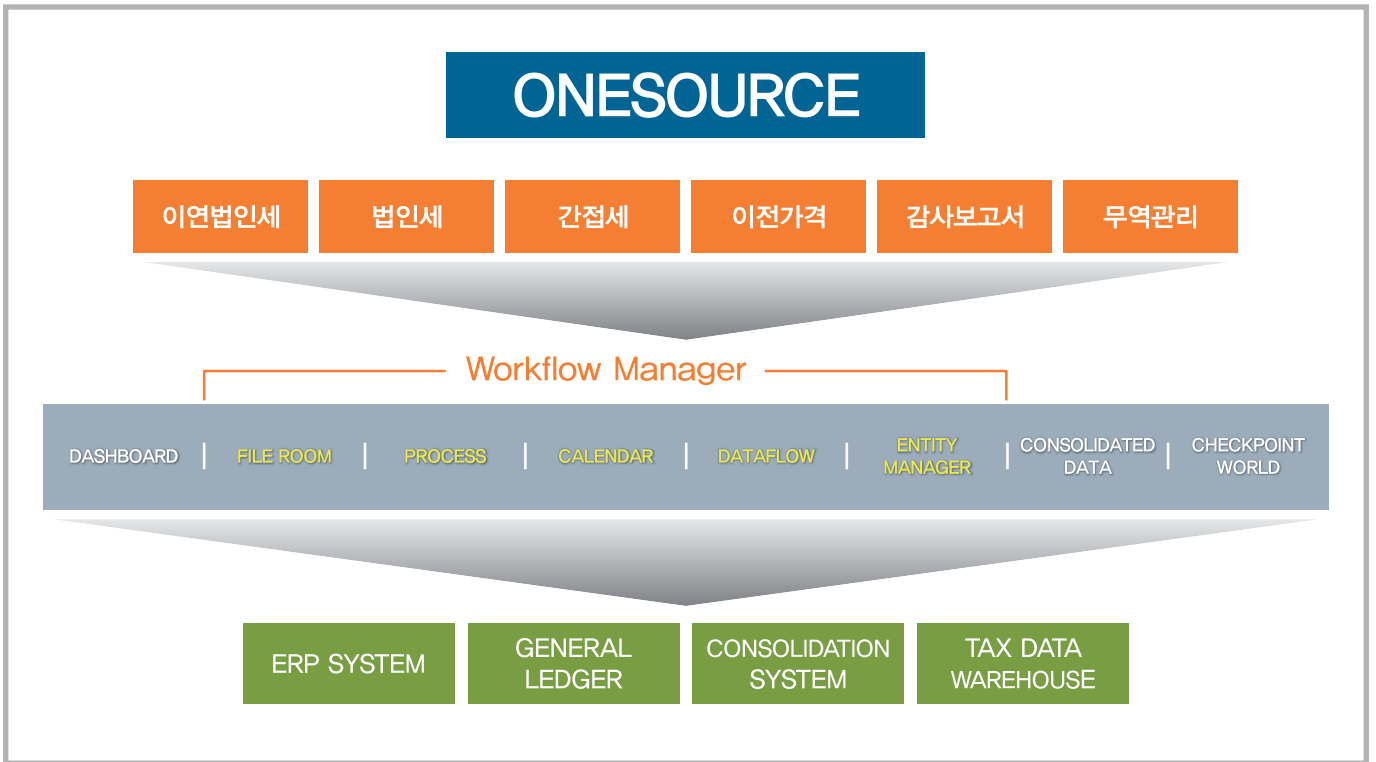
ONESOURCE

이연법인세

법인세

간접세

이전가격

감사보고서

무역관리

Workflow Manager

DASHBOARD | FILE ROOM | PROCESS | CALENDAR | DATAFLOW | ENTITY MANAGER | CONSOLIDATED DATA | CHECKPOINT WORLD

ERP SYSTEM

GENERAL LEDGER

CONSOLIDATION SYSTEM

TAX DATA WAREHOUSE